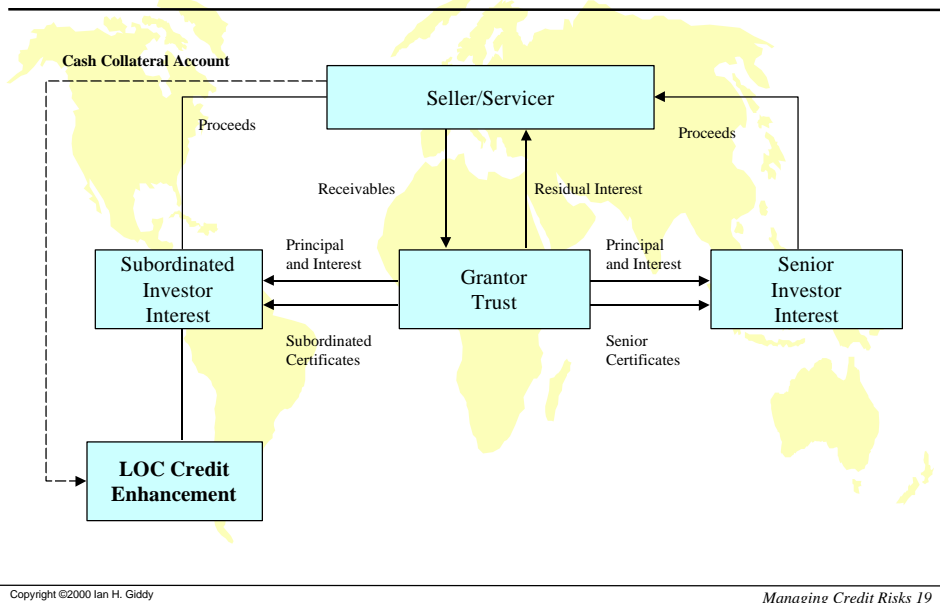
Cash Collateral Account

Seller/Servicer

Proceeds

Proceeds

Receivables

Residual Interest

Principal and Interest

Principal and Interest

Subordinated Investor Interest

Grantor Trust

Senior Investor Interest

Subordinated Certificates

Senior Certificates

LOC Credit Enhancement

Copyright ©2000 Ian H. Giddy

Managing Credit Risks 19